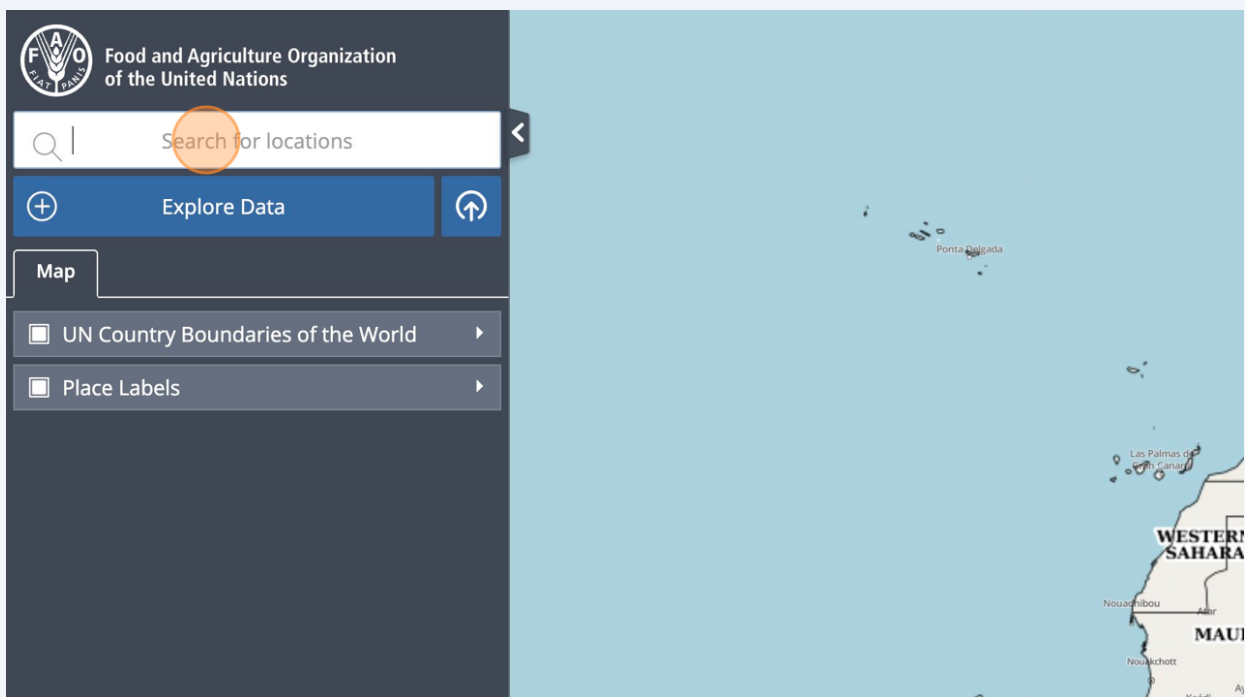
FAO FIAT PANIS

Food and Agriculture Organization of the United Nations

Search for locations

Explore Data

Map

UN Country Boundaries of the World

Place Labels

Ponta Delgada

Las Palmas de Gran Canaria

WESTERN SAHARA

Nouadhibou

Atar

MAU

Nouakchott